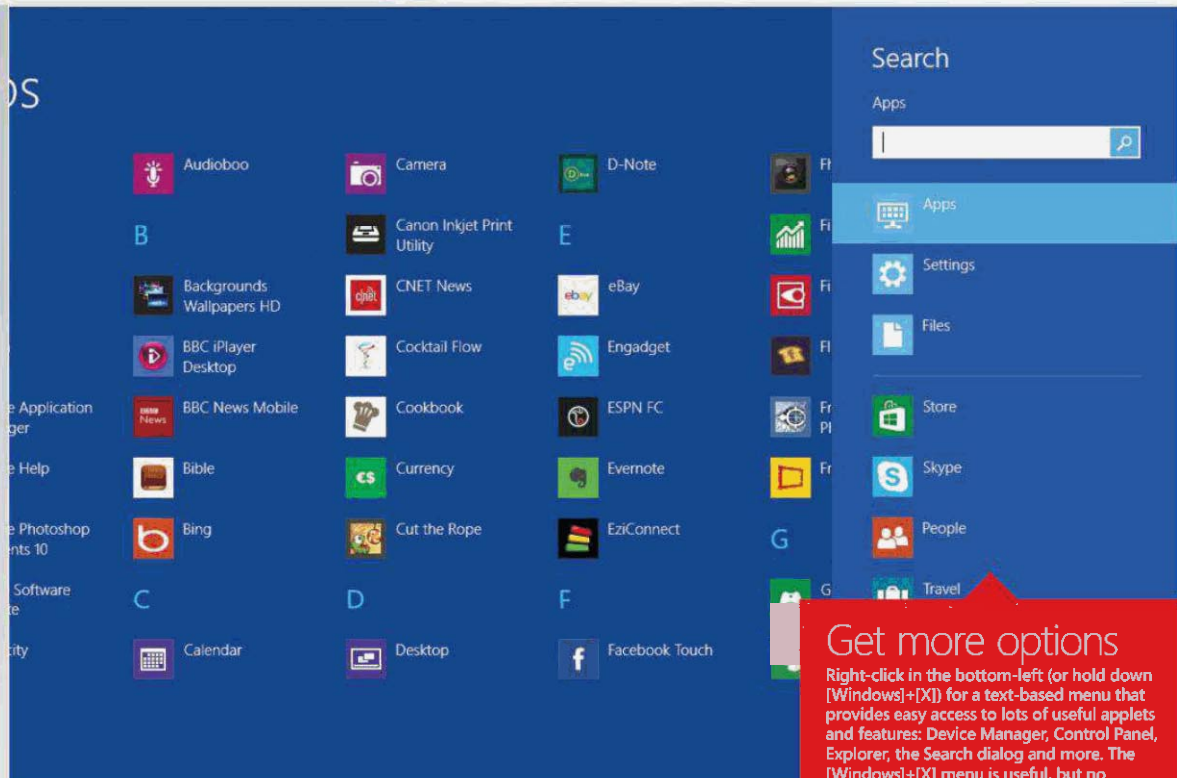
os

e Application ger

e Help

e Photoshop nts 10

Software e

ity

Audioboo

B

Backgrounds Wallpapers HD

BBC iPlayer Desktop

BBC News Mobile

Bible

Bing

C

Calendar

Camera

Canon Inkjet Print Utility

CNET News

Cocktail Flow

Cookbook

Currency

Cut the Rope

D

Desktop

D-Note

E

eBay

Engadget

ESPN FC

Evernote

EziConnect

F

Facebook Touch

Fi

Fi

Fi

Fi

Fr Pl

Fr

G

G

Search

Apps

Apps

Settings

Files

Store

Skype

People

Travel

Get more options

Right-click in the bottom-left (or hold down [Windows]+[X]) for a text-based menu that provides easy access to lots of useful applets and features: Device Manager, Control Panel, Explorer, the Search dialog and more. The [Windows]+[X] menu is useful, but no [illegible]